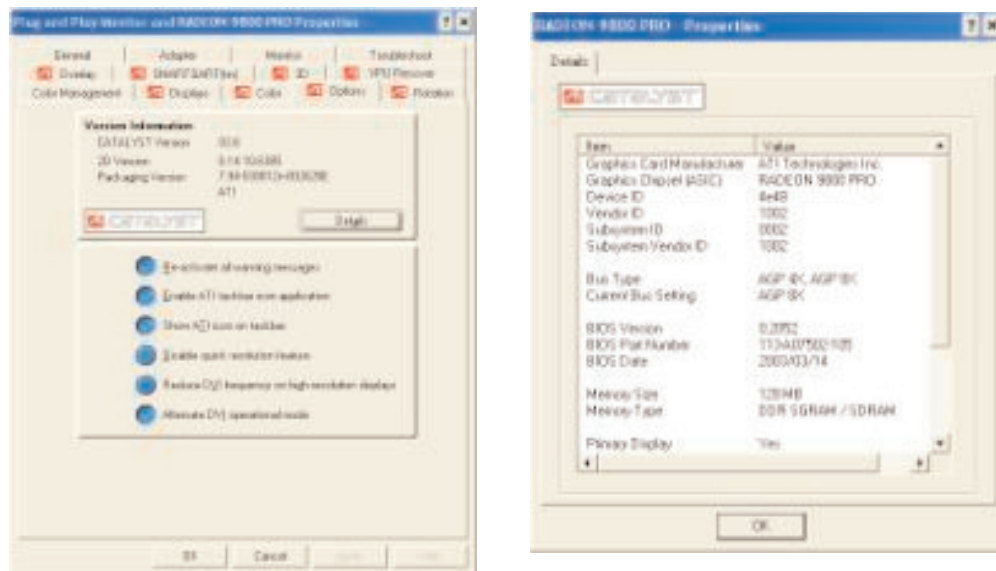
Plug and Play Monitor and RADEON 9800 PRO Properties

General | Adapter | Monitor | Troubleshoot
Overlay | SMARTGART(tm) | 3D | VPU Recover
Color Management | Displays | Color | Options | Rotation

Version Information
CATALYST Version 03.6
2D Version 6.14.10.6385
Packaging Version 7.94-030612n-009628E
ATI

CATALYST
Details

Re-activate all warning messages
Enable ATI taskbar icon application
Show ATI icon on taskbar
Enable quick resolution feature
Reduce DVI frequency on high-resolution displays
Alternate DVI operational mode

OK | Cancel | Apply | Help

RADEON 9800 PRO - Properties

Details

CATALYST

| Item | Value |
|---|---|
| Graphics Card Manufacturer | ATI Technologies Inc. |
| Graphics Chipset (ASIC) | RADEON 9800 PRO |
| Device ID | 4e48 |
| Vendor ID | 1002 |
| Subsystem ID | 0002 |
| Subsystem Vendor ID | 1002 |
| Bus Type | AGP 4X, AGP 8X |
| Current Bus Setting | AGP 8X |
| BIOS Version | 0.2052 |
| BIOS Part Number | 113-A07502-105 |
| BIOS Date | 2003/03/14 |
| Memory Size | 128 MB |
| Memory Type | DDR SGRAM / SDRAM |
| Primary Display | Yes |

OK